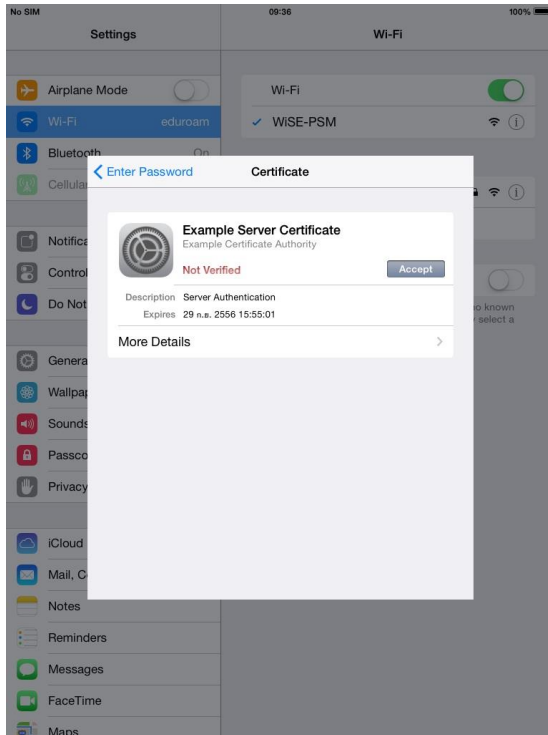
No SIM
09:36
100%

Settings

Airplane Mode
Wi-Fi eduroam
Bluetooth On
Cellular
Notifica
Control
Do Not
Genera
Wallpap
Sounds
Passco
Privacy
iCloud
Mail, C
Notes
Reminders
Messages
FaceTime
Maps

Wi-Fi

Wi-Fi
✓ WiSE-PSM
o known
select a

< Enter Password
Certificate

Example Server Certificate
Example Certificate Authority
Not Verified
Accept
Description Server Authentication
Expires 29 ก.ย. 2556 15:55:01
More Details